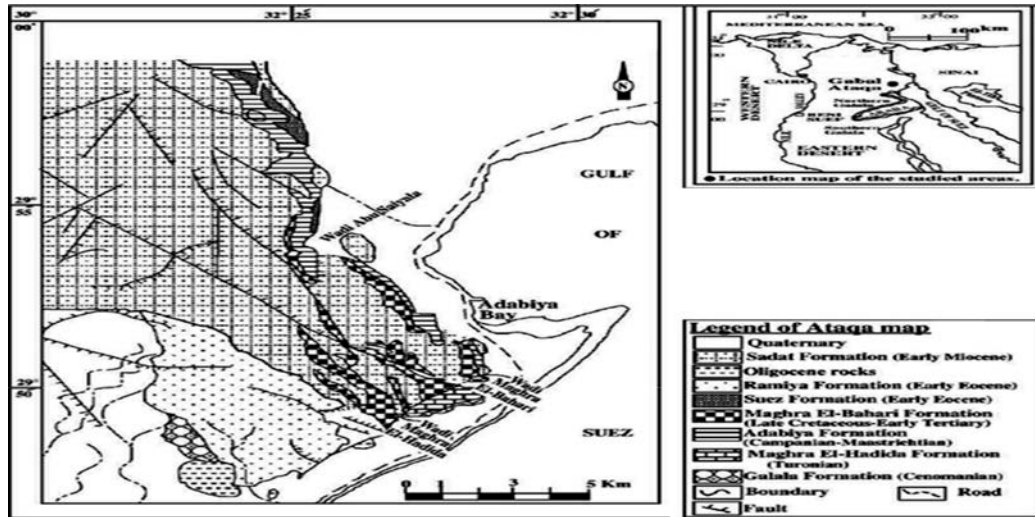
30° 32° 25 32° 30

00'

N

GULF

29° 55

Wadi Abu Sidyala

OF

Adabiya Bay

29° 50

Wadi Maghra El-Bahari

Wadi Maghra El-Hadida

SUEZ

0 3 5 Km

MEDITERRANEAN SEA

31°00 33°00

0 100km

DELTA

CAIRO

SINAI

Gabal Ataqa

WESTERN DESERT

NILE VALLEY

Northern Galala

BENI SUEF

Southern Galala

EASTERN DESERT

GULF OF SUEZ

● Location map of the studied areas.

Legend of Ataqa map

Quaternary

Sadat Formation (Early Miocene)

Oligocene rocks

Ramiya Formation (Early Eocene)

Suez Formation (Early Eocene)

Maghra El-Bahari Formation (Late Cretaceous-Early Tertiary)

Adabiya Formation (Campanian-Maastrichtian)

Maghra El-Hadida Formation (Turonian)

Galala Formation (Cenomanian)

Boundary

Road

Fault